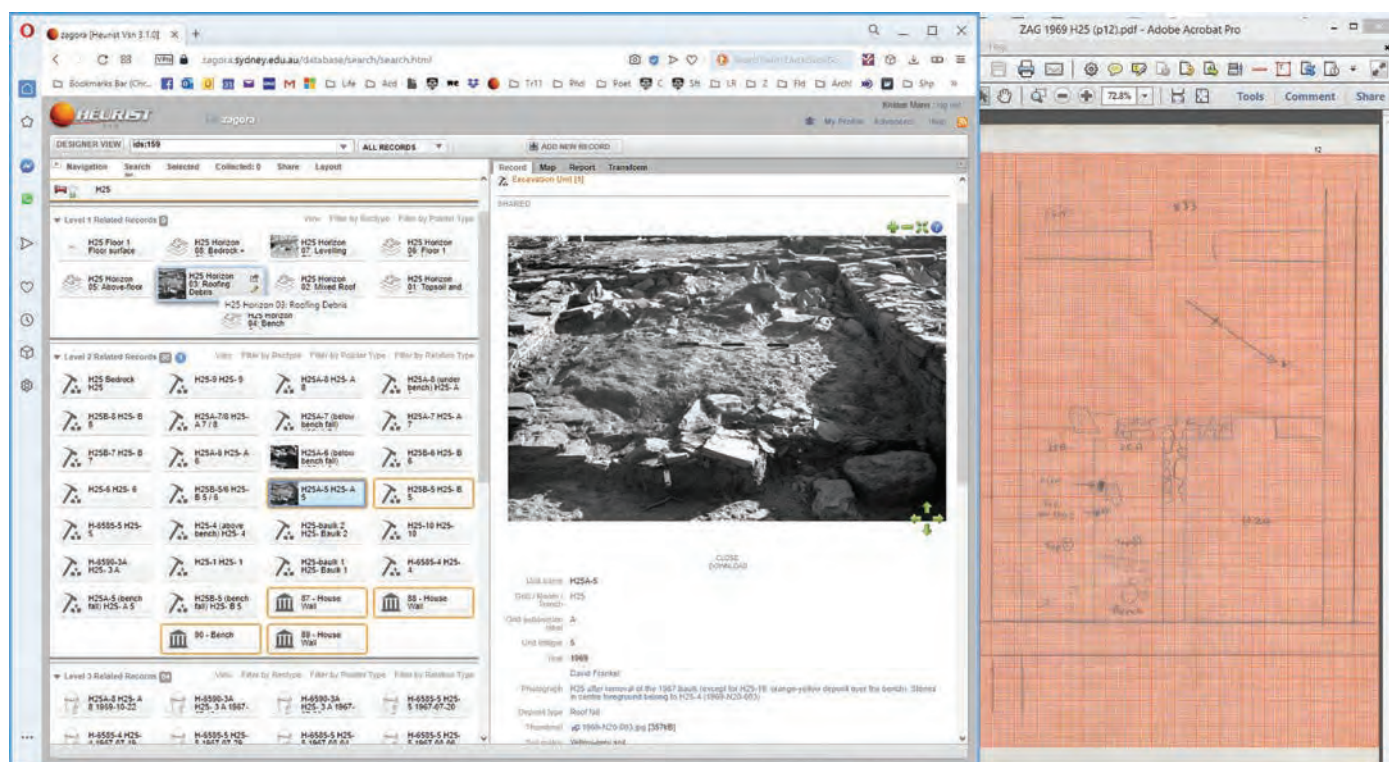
zagora [Heurist Vsn 3.1.0]

tagora.sydney.edu.au/database/search/search.html

Bookmarks Bar

HEURIST zagora

Kristian Manns | log out

My Profile Advanced Help

DESIGNER VIEW ids:159 ALL RECORDS ADD NEW RECORD

Navigation Search Selected Collected: 0 Share Layout

H25

Level 1 Related Records

View Filter by Rectype Filter by Pointer Type

H25 Floor 1 Floor surface

H25 Horizon 06: Bedrock

H25 Horizon 07: Levelling

H25 Horizon 09: Floor 1

H25 Horizon 05: Above-floor

H25 Horizon 03: Roofing Debris

H25 Horizon 02: Mixed Roof

H25 Horizon 01: Topsoil and

H25 Horizon 03: Roofing Debris

H25 Horizon 04: Bench

Level 2 Related Records

View Filter by Rectype Filter by Pointer Type Filter by Relation Type

H25 Bedrock H25

H25-9 H25- 9

H25A-8 H25- A 8

H25A-8 (under bench) H25- A

H25B-8 H25- B 8

H25A-7/8 H25- A 7 / 8

H25A-7 (below bench fall)

H25A-7 H25- A 7

H25B-7 H25- B 7

H25A-6 H25- A 6

H25A-6 (below bench fall)

H25B-6 H25- B 6

H25-6 H25- 6

H25B-5/6 H25- B 5 / 6

H25A-5 H25- A 5

H25B-5 H25- B 5

H-6505-5 H25- 5

H25-4 (above bench) H25- 4

H25-bauk 2 H25- Bauk 2

H25-10 H25- 10

H-6590-3A H25- 3 A

H25-1 H25- 1

H25-bauk 1 H25- Bauk 1

H-6505-4 H25- 4

H25A-5 (bench fall) H25- A 5

H25B-5 (bench fall) H25- B 5

87 - House Wall

88 - House Wall

90 - Bench

89 - House Wall

Level 3 Related Records

View Filter by Rectype Filter by Pointer Type Filter by Relation Type

H25A-8 H25- A 8 1969-10-22

H-6590-3A H25- 3 A 1967-

H-6590-3A H25- 3 A 1967-

H-6505-5 H25- 5 1967-07-20

H-6505-4 H25-

H-6505 H25-

H-6505-5 H25-

H-6505-5 H25-

Record Map Report Transform

Excavation Unit [5]

SHARED

CLOSE
DOWNLOAD

Unit name H25A-5

Grid / Room / Trench H25

Grid subdivision (Box) A

Unit integer 5

Year 1969

David Frankel

Photograph H25 after removal of the 1967 Baulk (except for H25-1B) orange-yellow deposit over the bench. Stones in centre foreground belong to H25-4 (1969-H25-003)

Deposit type Roof fall

Thumbnail 1969-H25-003.jpg [357kB]

Soil colour Yellowish red

ZAG 1969 H25 (p12).pdf - Adobe Acrobat Pro

72.8%

Tools Comment Share

12

K33

bench